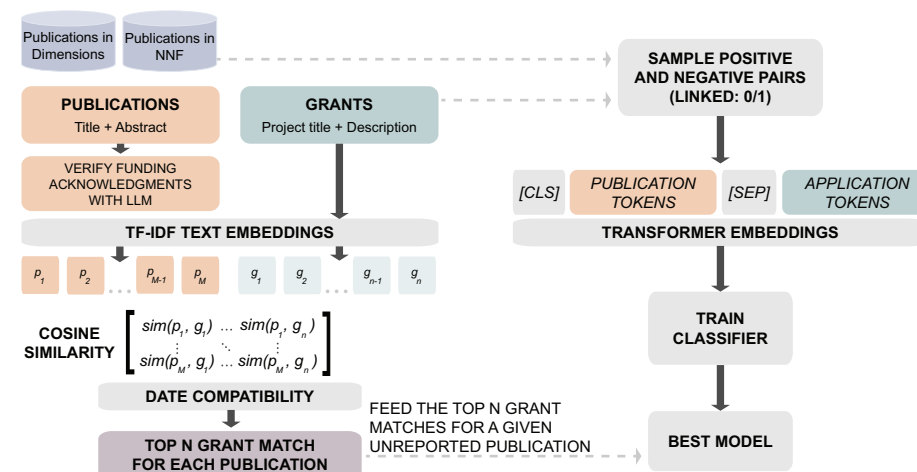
Publications in Dimensions

Publications in NNF

SAMPLE POSITIVE AND NEGATIVE PAIRS (LINKED: 0/1)

PUBLICATIONS
Title + Abstract

GRANTS
Project title + Description

VERIFY FUNDING ACKNOWLEDGMENTS WITH LLM

[CLS]

PUBLICATION TOKENS

[SEP]

APPLICATION TOKENS

TF-IDF TEXT EMBEDDINGS

TRANSFORMER EMBEDDINGS

$p_1$ $p_2$ ... $p_{M-1}$ $p_M$ $g_1$ $g_2$ ... $g_{n-1}$ $g_n$

COSINE SIMILARITY

$\begin{bmatrix} sim(p_1, g_1) & \dots & sim(p_1, g_n) \\ \vdots & \ddots & \vdots \\ sim(p_M, g_1) & \dots & sim(p_M, g_n) \end{bmatrix}$

TRAIN CLASSIFIER

DATE COMPATIBILITY

FEED THE TOP N GRANT MATCHES FOR A GIVEN UNREPORTED PUBLICATION

TOP N GRANT MATCH FOR EACH PUBLICATION

BEST MODEL